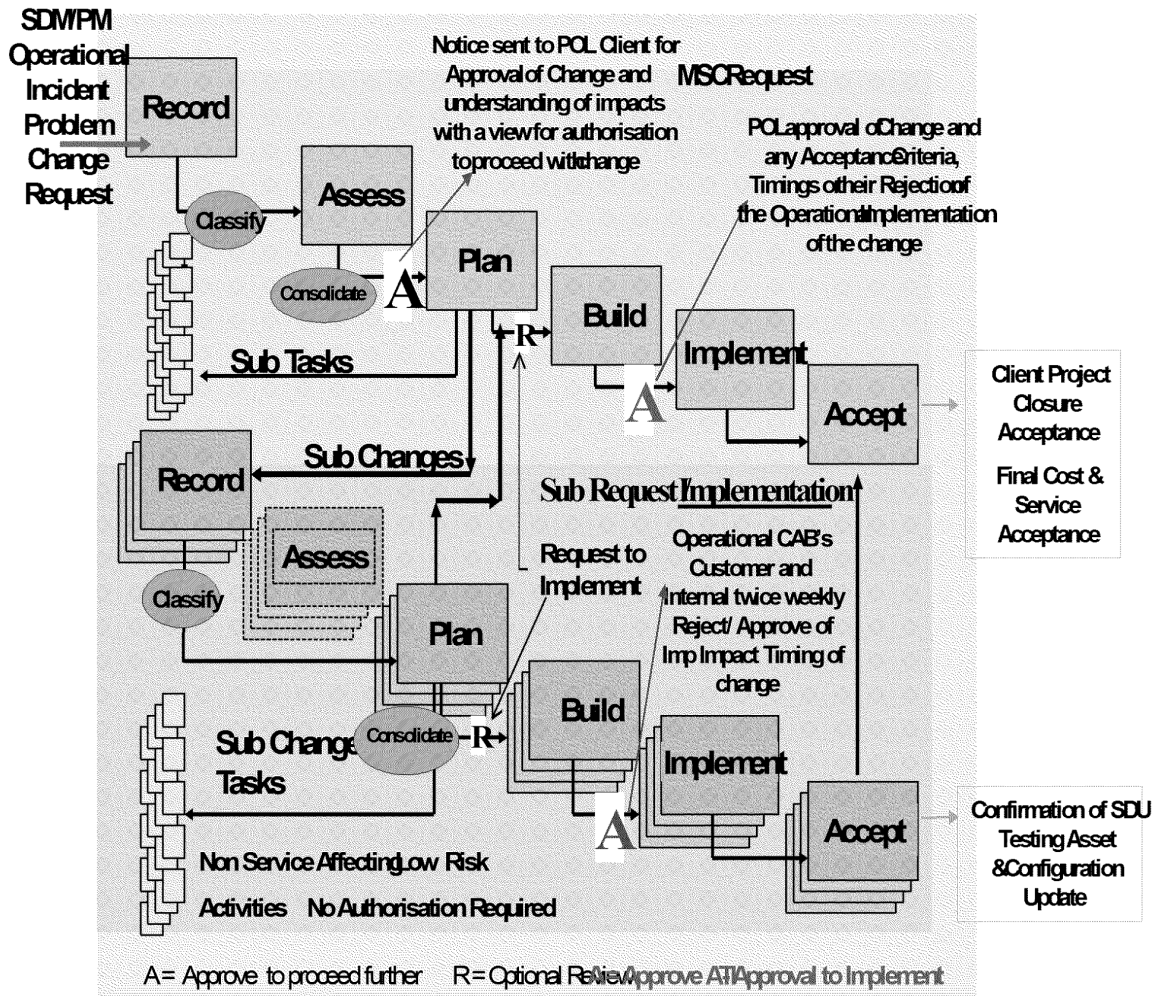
SDM/PM Operational Incident Problem Change Request

Record

Classify

Assess

Consolidate

Notice sent to POL Client for Approval of Change and understanding of impacts with a view for authorisation to proceed with change

MSC Request

POL approval of Change and any Acceptance Criteria, Timings or their Rejection of the Operational Implementation of the change

A

Plan

R

Build

Implement

A

Accept

Client Project Closure Acceptance

Final Cost & Service Acceptance

Sub Tasks

Sub Changes

Record

Sub Request Implementation

Assess

Classify

Request to Implement

Operational CAB's Customer and Internal twice weekly Reject/ Approve of Imp Impact Timing of change

Plan

Build

Sub Change Tasks

Consolidate

R

Implement

A

Accept

Confirmation of SDU Testing Asset & Configuration Update

Non Service Affecting Low Risk Activities No Authorisation Required

A= Approve to proceed further R= Optional Review Approve AT/Approval to Implement